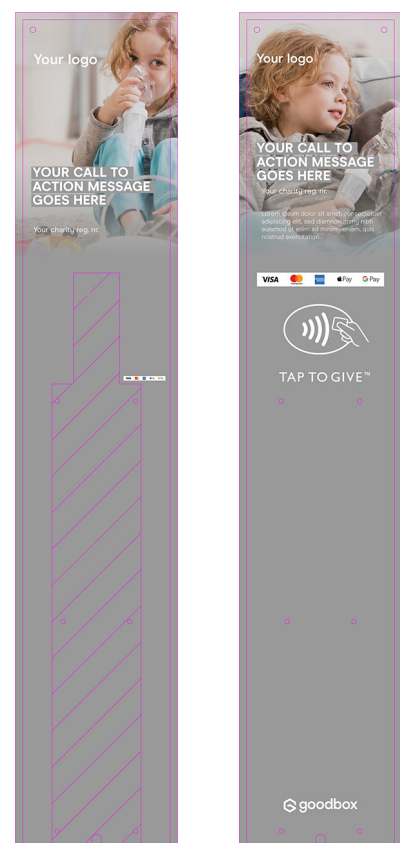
Your logo

YOUR CALL TO ACTION MESSAGE GOES HERE

Your charity reg. nr.

Your logo

YOUR CALL TO ACTION MESSAGE GOES HERE

Your charity reg. nr.

Lorem ipsum dolor sit amet, consectetuer adipiscing elit, sed diam nonummy nibh euismod ut enim ad minim veniam, quis nostrud exercitation

VISA Apple Pay G Pay

TAP TO GIVE™

goodbox